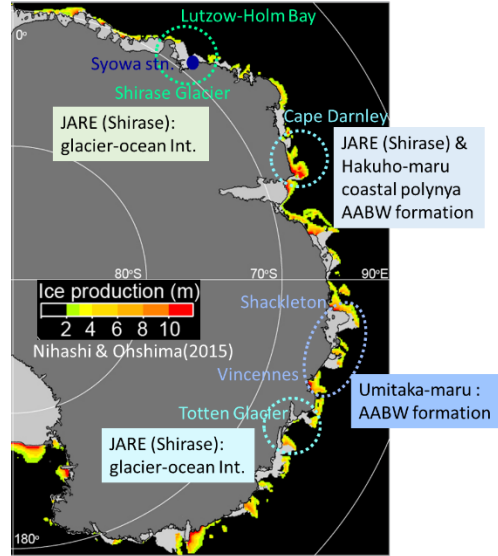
Lutzow-Holm Bay
0°
Syowa stn.
Shirase Glacier
JARE (Shirase): glacier-ocean Int.
Cape Darnley
JARE (Shirase) & Hakuho-maru coastal polynya AABW formation
80°S
70°S
90°E
Ice production (m)
2 4 6 8 10
Nihashi & Ohshima(2015)
Shackleton
Vincennes
Umitaka-maru : AABW formation
Totten Glacier
JARE (Shirase): glacier-ocean Int.
180°